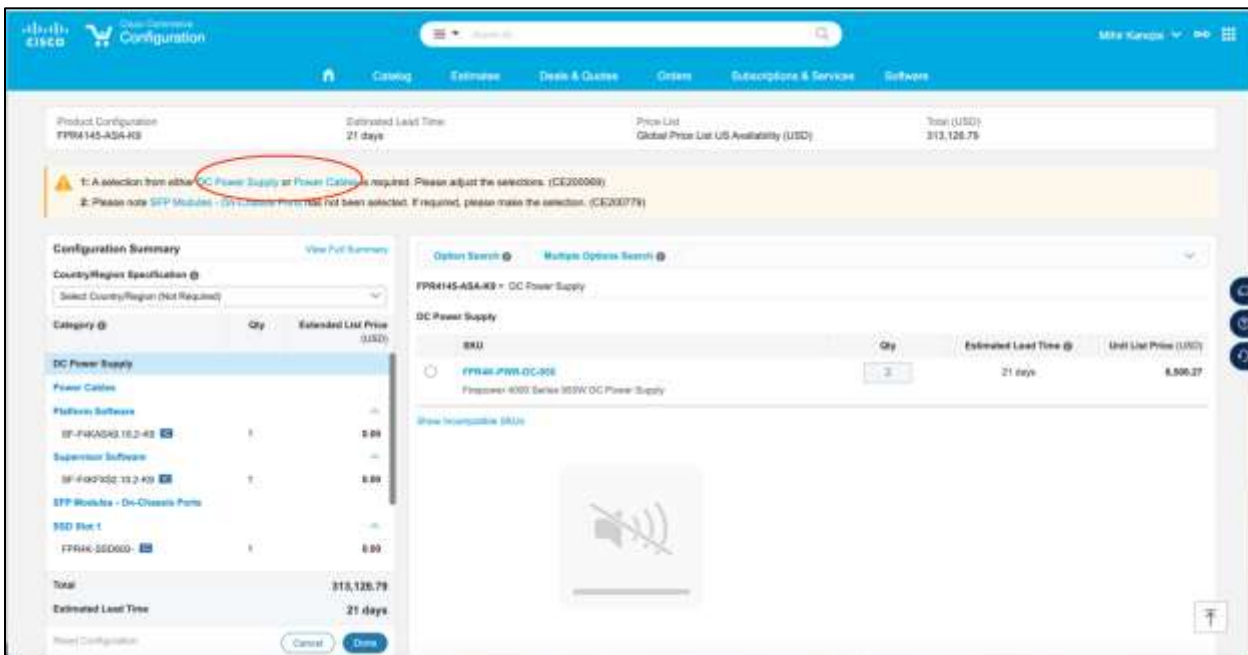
CISCO Cisco Commerce Configuration

Search All

Mihir Karope

Catalog Estimates Deals & Quotes Orders Subscriptions & Services Software

Product Configuration
FPR4145-ASA-K9

Estimated Lead Time
21 days

Price List
Global Price List US Availability (USD)

Total (USD)
313,126.79

1: A selection from either DC Power Supply or Power Cables is required. Please adjust the selections. (CE200069)
2: Please note SFP Modules - On-Chassis Ports has not been selected. If required, please make the selection. (CE200779)

Configuration Summary
View Full Summary

Country/Region Specification
Select Country/Region (Not Required)

| Category | Qty | Extended List Price (USD) |
|---|---|---|
| DC Power Supply | | |
| Power Cables | | |
| Platform Software | | |
| SF-F4K-ASA9.10.2-K9 | 1 | 0.00 |
| Supervisor Software | | |
| SF-F4K-FXOS2.10.2-K9 | 1 | 0.00 |
| SFP Modules - On-Chassis Ports | | |
| SSD Slot 1 | | |
| FPR4K-SSD800- | 1 | 0.00 |

Total 313,126.79
Estimated Lead Time 21 days

Reset Configuration
Cancel
Done

Option Search
Multiple Options Search

FPR4145-ASA-K9 > DC Power Supply

DC Power Supply

| SKU | Qty | Estimated Lead Time | Unit List Price (USD) |
|---|---|---|---|
| FPR4K-PWR-DC-950 Firepower 4000 Series 950W DC Power Supply | 2 | 21 days | 6,500.27 |

Show Incompatible SKUs